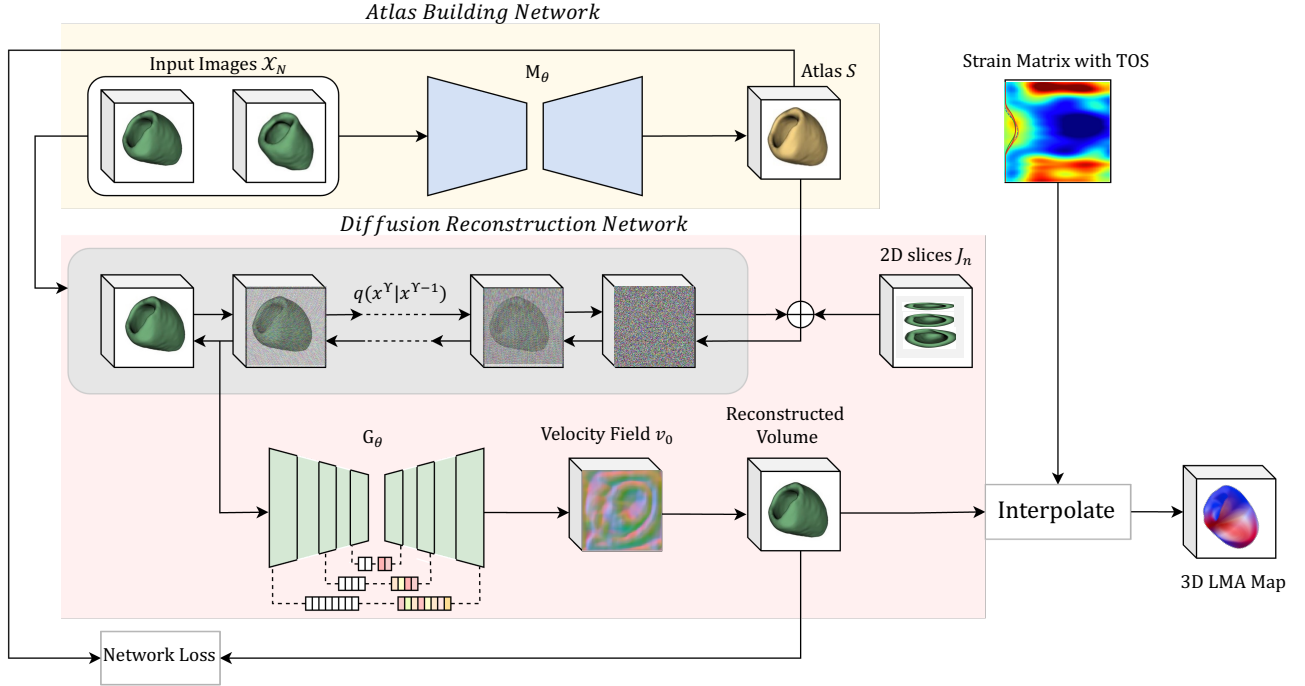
Atlas Building Network

Input Images $\mathcal{X}_N$

$M_\theta$

Atlas $S$

Strain Matrix with TOS

Diffusion Reconstruction Network

2D slices $J_n$

$q(x^{Y}|x^{Y-1})$

$G_\theta$

Velocity Field $v_0$

Reconstructed Volume

Interpolate

3D LMA Map

Network Loss